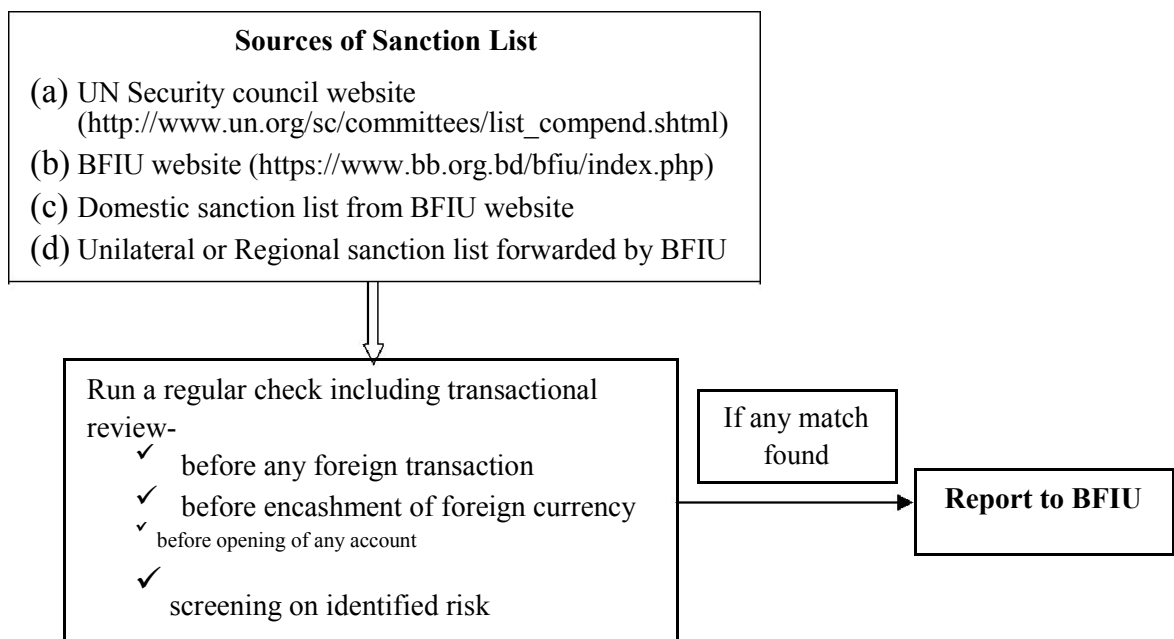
**Sources of Sanction List**

(a) UN Security council website (http://www.un.org/sc/committees/list_compend.shtml)

(b) BFIU website (https://www.bb.org.bd/bfiu/index.php)

(c) Domestic sanction list from BFIU website

(d) Unilateral or Regional sanction list forwarded by BFIU

Run a regular check including transactional review-

✓ before any foreign transaction

✓ before encashment of foreign currency

✓ before opening of any account

✓ screening on identified risk

If any match found

**Report to BFIU**